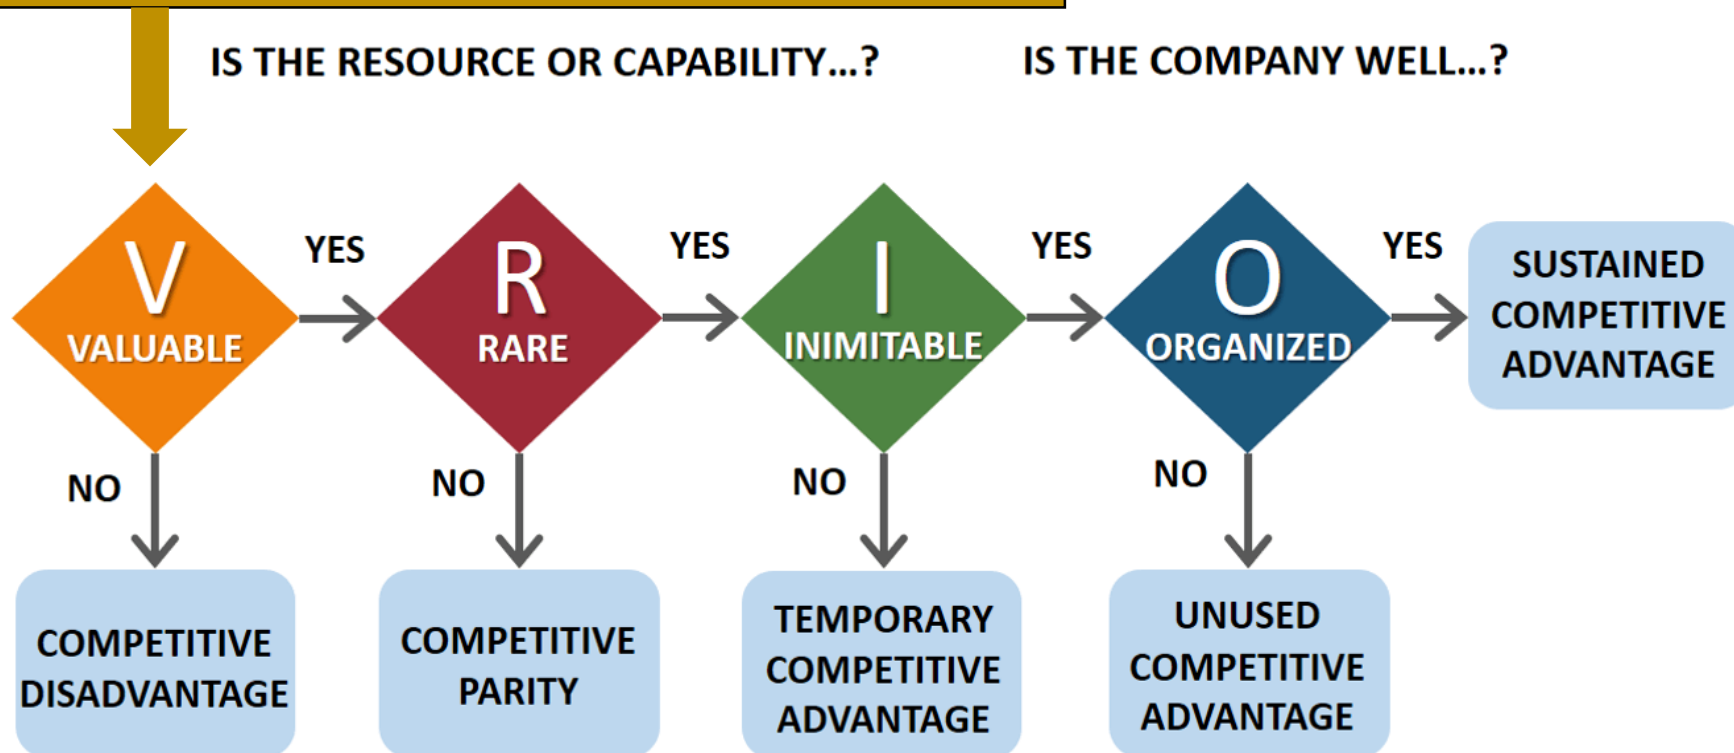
IS THE RESOURCE OR CAPABILITY...?

IS THE COMPANY WELL...?

V
VALUABLE

YES

R
RARE

YES

I
INIMITABLE

YES

O
ORGANIZED

YES

SUSTAINED COMPETITIVE ADVANTAGE

NO

COMPETITIVE DISADVANTAGE

NO

COMPETITIVE PARITY

NO

TEMPORARY COMPETITIVE ADVANTAGE

NO

UNUSED COMPETITIVE ADVANTAGE